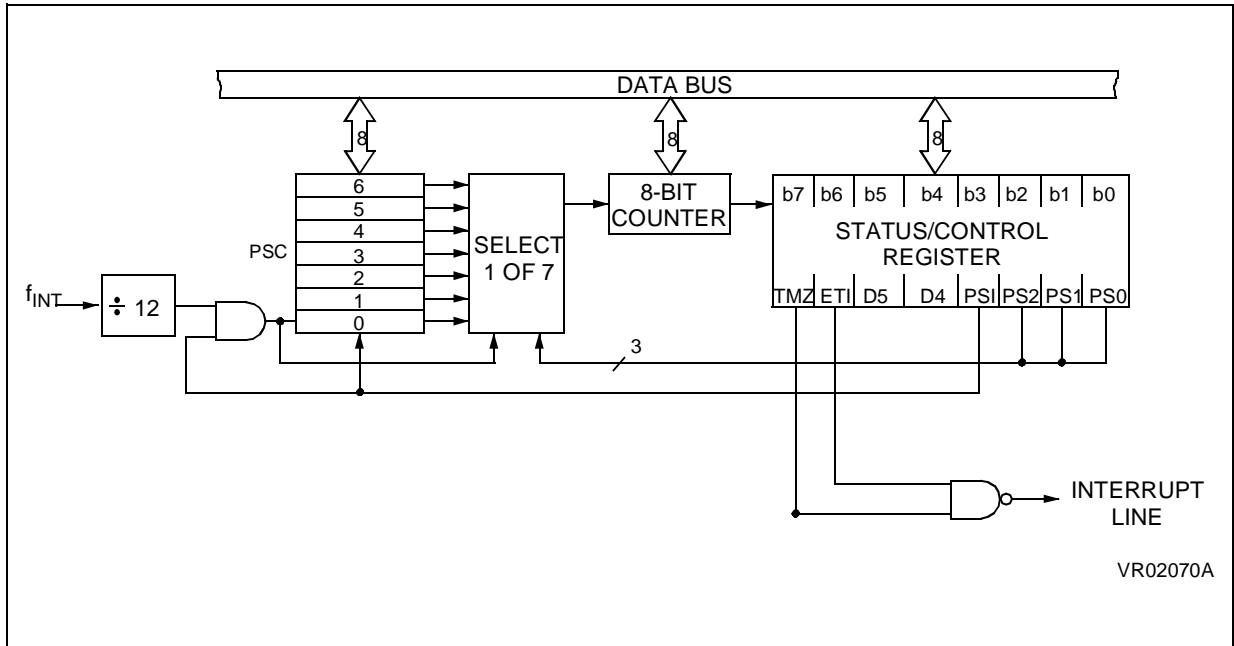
DATA BUS

8

8

8

6
5
4
3
2
1
0

PSC

$f_{INT}$

$\div$ 12

SELECT
1 OF 7

8-BIT
COUNTER

| b7 | b6 | b5 | b4 | b3 | b2 | b1 | b0 |
|---|---|---|---|---|---|---|---|

STATUS/CONTROL
REGISTER

| TMZ | ETI | D5 | D4 | PSI | PS2 | PS1 | PS0 |
|---|---|---|---|---|---|---|---|

3

INTERRUPT
LINE

VR02070A